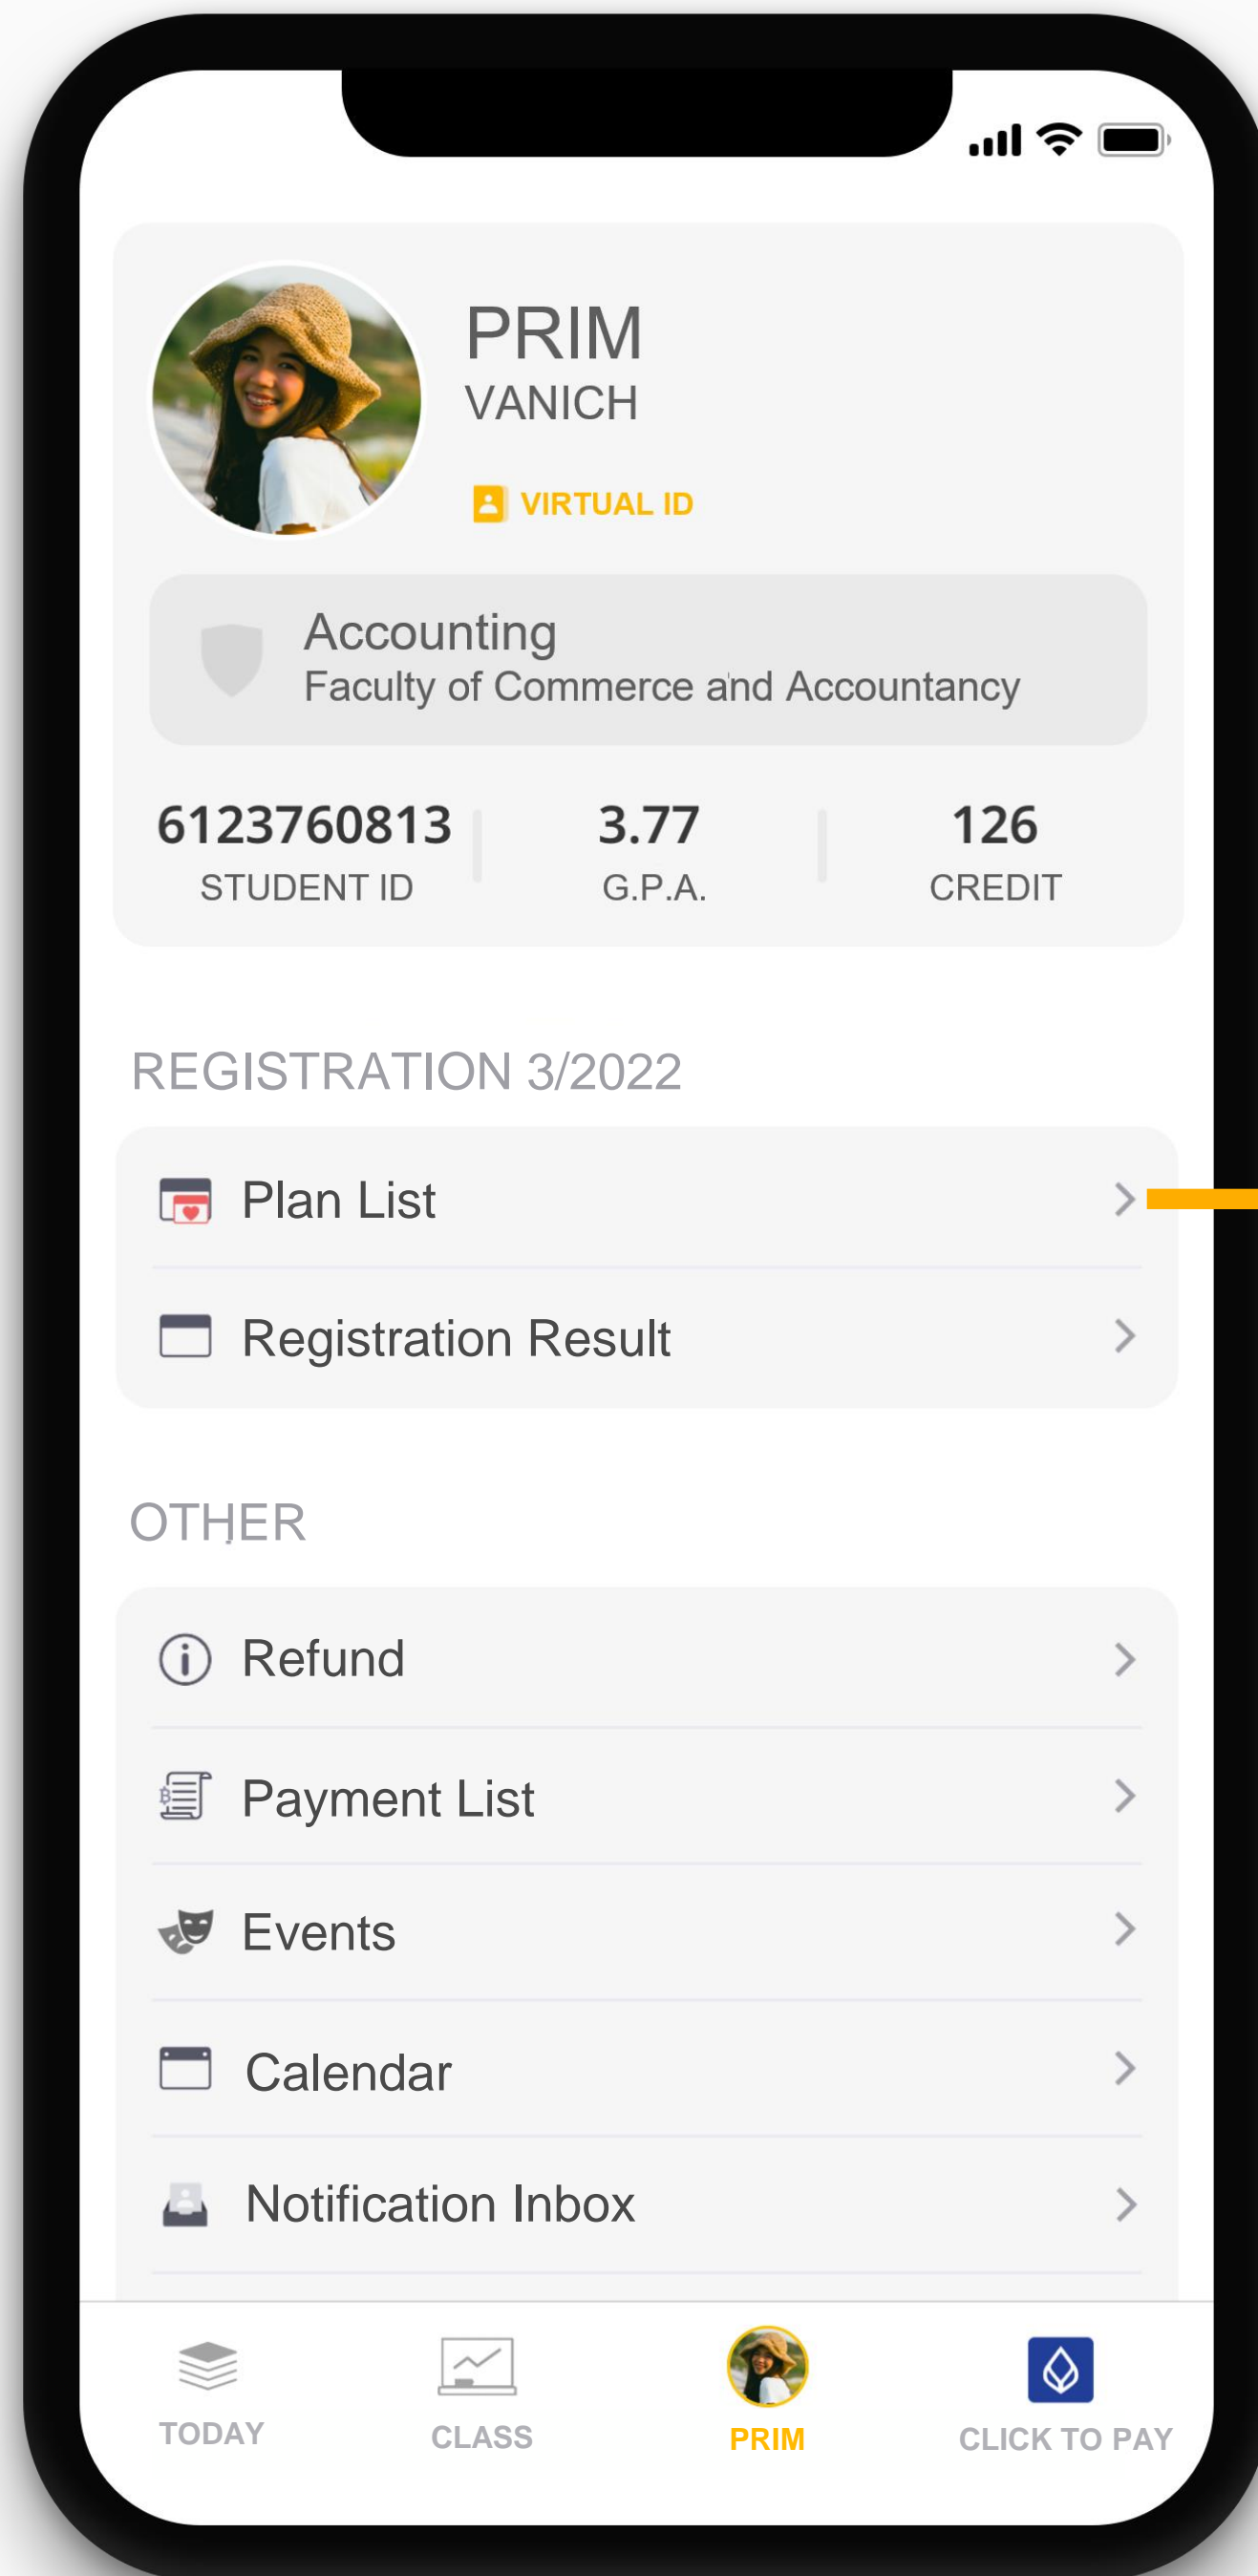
PRIM
VANICH

VIRTUAL ID

Accounting
Faculty of Commerce and Accountancy

6123760813
STUDENT ID

3.77
G.P.A.

126
CREDIT

REGISTRATION 3/2022

Plan List

Registration Result

OTHER

Refund

Payment List

Events

Calendar

Notification Inbox

TODAY

CLASS

PRIM

CLICK TO PAY